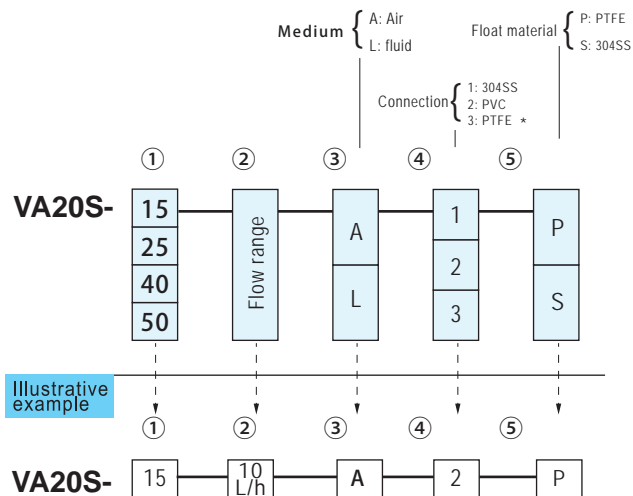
Medium { A: Air
L: fluid

Float material { P: PTFE
S: 304SS

Connection { 1: 304SS
2: PVC
3: PTFE *

①
②
③
④
⑤

VA20S-

| 15 |
|---|
| 25 |
| 40 |
| 50 |

Flow range

| A |
|---|
| L |

| 1 |
|---|
| 2 |
| 3 |

| P |
|---|
| S |

Illustrative example

①
②
③
④
⑤

VA20S- 15 10 L/h A 2 P